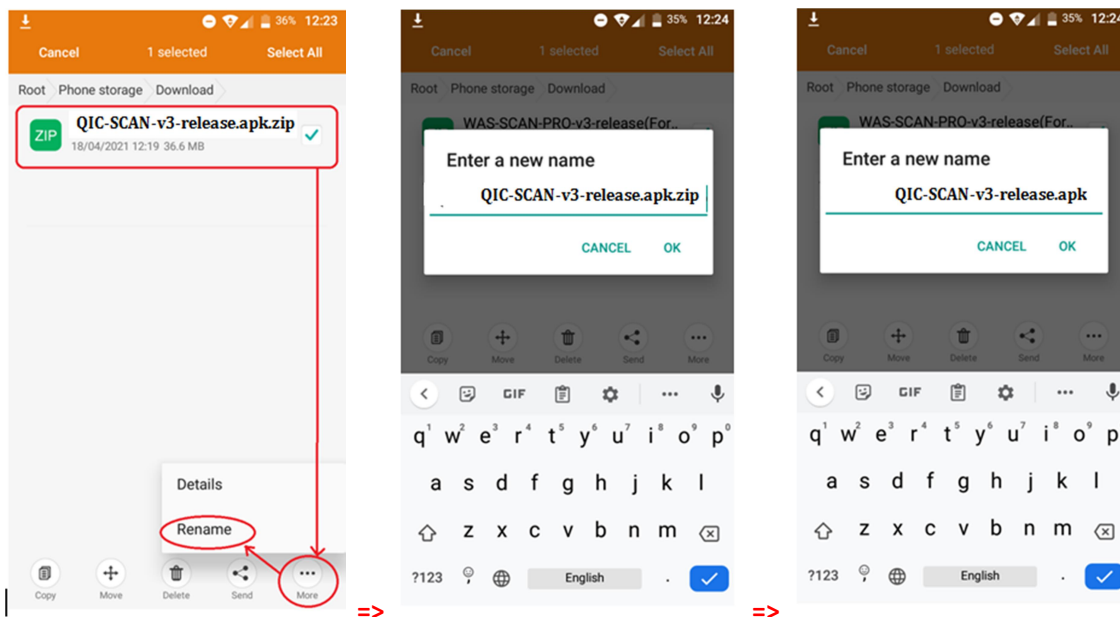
36% 12:23
Cancel 1 selected Select All
Root Phone storage Download
ZIP QIC-SCAN-v3-release.apk.zip
18/04/2021 12:19 36.6 MB
Details
Rename
Copy Move Delete Send More

=>

35% 12:24
Cancel 1 selected Select All
Root Phone storage Download
WAS-SCAN-PRO-v3-release(For...
Enter a new name
QIC-SCAN-v3-release.apk.zip
CANCEL OK
Copy Move Delete Send More
GIF
q1 w2 e3 r4 t5 y6 u7 i8 o9 p0
a s d f g h j k l
z x c v b n m
?123 English .

=>

35% 12:24
Cancel 1 selected Select All
Root Phone storage Download
WAS-SCAN-PRO-v3-release(For...
Enter a new name
QIC-SCAN-v3-release.apk
CANCEL OK
Copy Move Delete Send More
GIF
q1 w2 e3 r4 t5 y6 u7 i8 o9 p
a s d f g h j k l
z x c v b n m
?123 English .